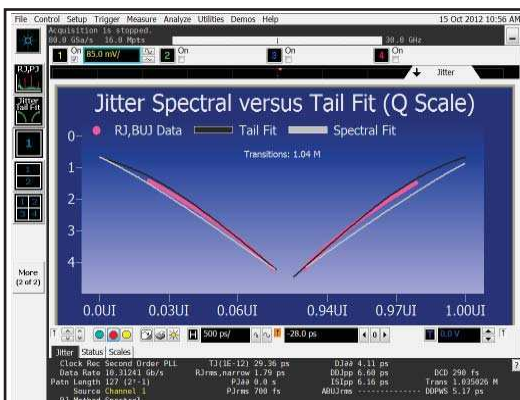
File Control Setup Trigger Measure Analyze Utilities Demos Help 15 Oct 2012 10:56 AM

Acquisition is stopped.
80.0 GSa/s 16.0 Mpts 30.0 GHz

1 85.0 mV/ 2 On 3 On 4 On

RJ,PJ

Jitter Tail Fit

Jitter

Jitter Spectral versus Tail Fit (Q Scale)

RJ,BUJ Data Tail Fit Spectral Fit

Transitions: 1.04 M

0
1
2
3
4

0.0UI 0.03UI 0.06UI 0.94UI 0.97UI 1.00UI

More (2 of 2)

H 500 ps/ -28.0 ps

Jitter Status Scales

Clock Rec Second Order PLL TJ(1E-12) 29.36 ps DJ$\delta\delta$ 4.11 ps
Data Rate 10.31241 Gb/s RJrms,narrow 1.79 ps DDJpp 6.60 ps DCD 290 fs
Patn Length 127 (2^7-1) PJ$\delta\delta$ 0.0 s ISIpp 6.16 ps Trans 1.035026 M
Source Channel 1 PJrms 700 fs ABUJrms DDPWS 5.17 ps